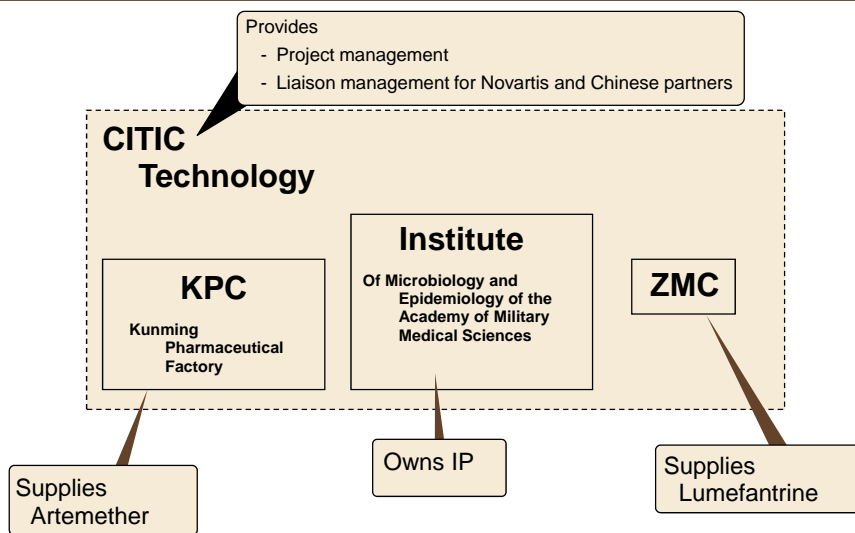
Provides
- Project management
- Liaison management for Novartis and Chinese partners

CITIC Technology

KPC

Kunming Pharmaceutical Factory

Institute

Of Microbiology and Epidemiology of the Academy of Military Medical Sciences

ZMC

Supplies Artemether

Owns IP

Supplies Lumefantrine